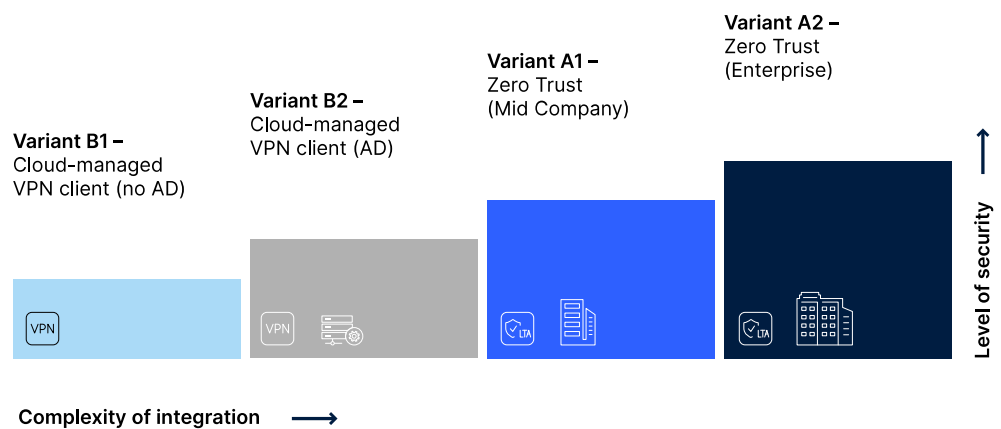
**Variant B1 –**
Cloud-managed
VPN client (no AD)

**Variant B2 –**
Cloud-managed
VPN client (AD)

**Variant A1 –**
Zero Trust
(Mid Company)

**Variant A2 –**
Zero Trust
(Enterprise)

VPN

VPN

LTA

LTA

Level of security

Complexity of integration